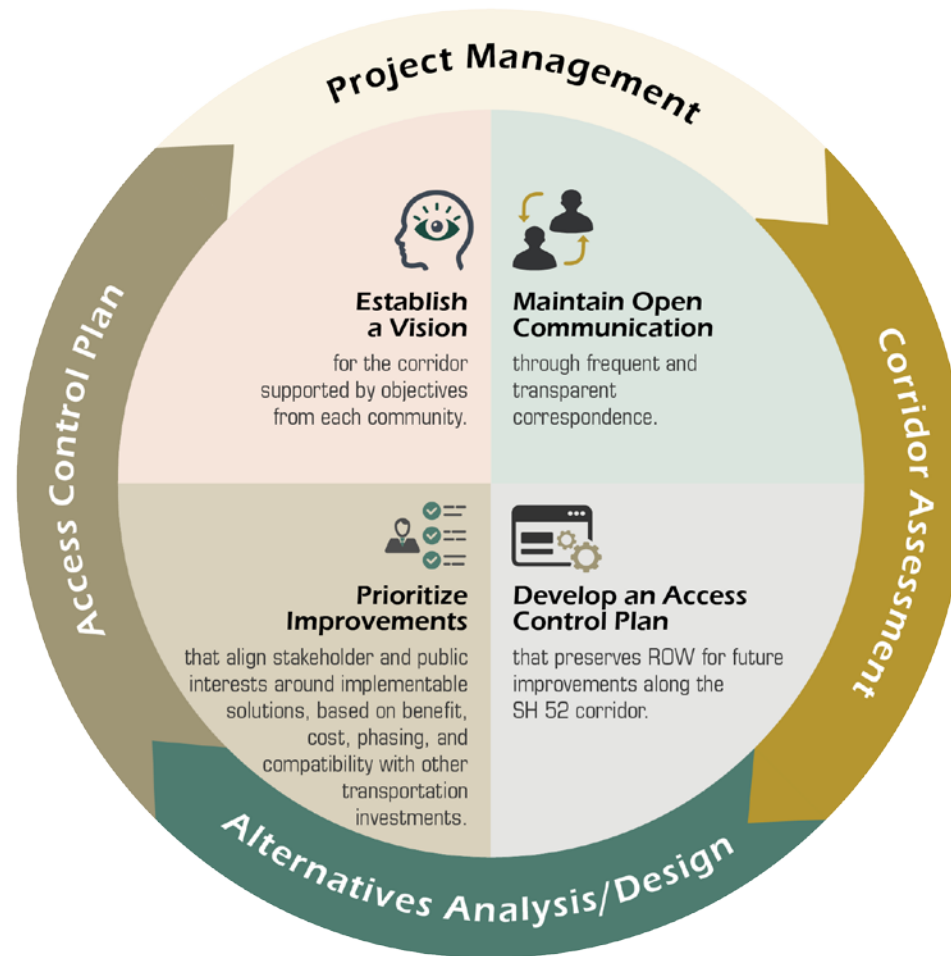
Project Management

Corridor Assessment

Alternatives Analysis/Design

Access Control Plan

Establish a Vision

for the corridor supported by objectives from each community.

Maintain Open Communication

through frequent and transparent correspondence.

Prioritize Improvements

that align stakeholder and public interests around implementable solutions, based on benefit, cost, phasing, and compatibility with other transportation investments.

Develop an Access Control Plan

that preserves ROW for future improvements along the SH 52 corridor.